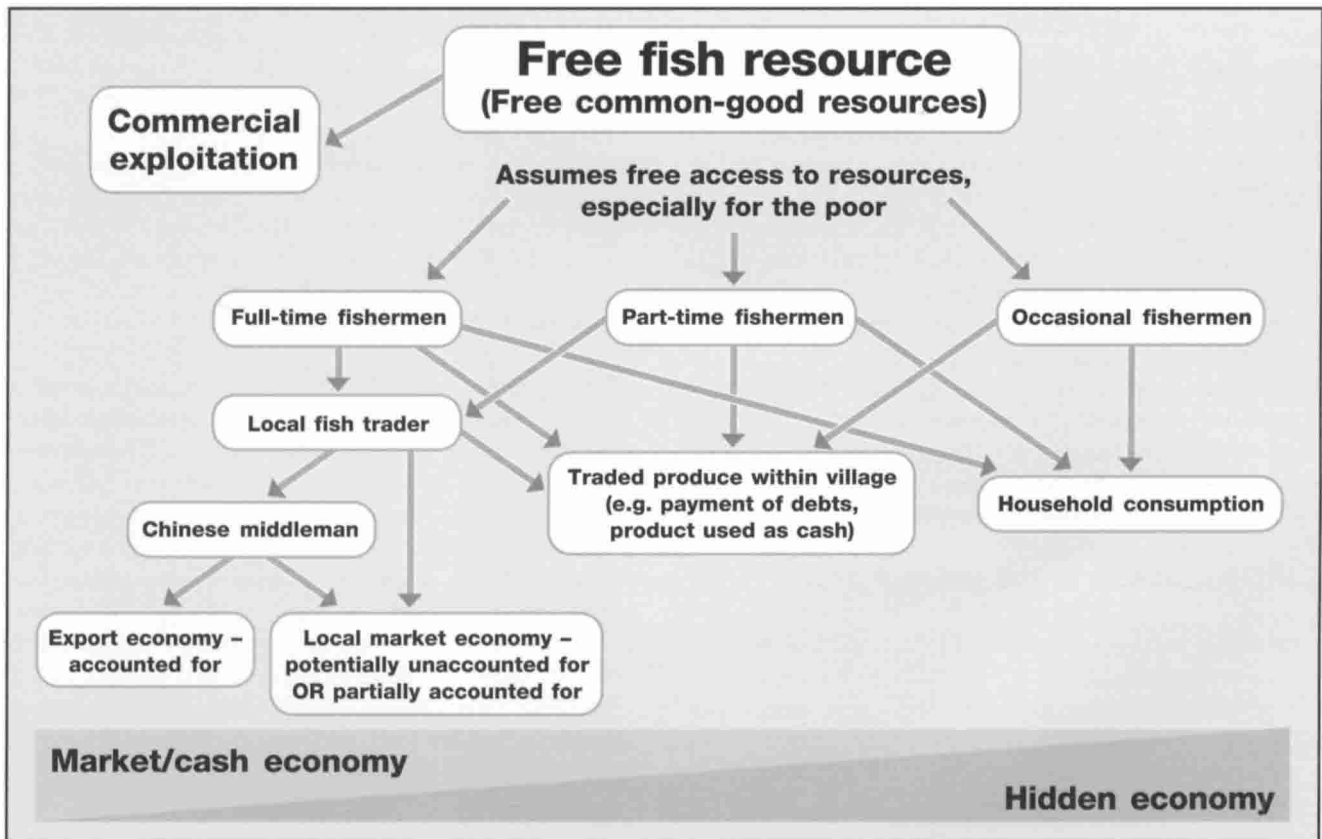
Free fish resource
(Free common-good resources)

Commercial exploitation

Assumes free access to resources, especially for the poor

Full-time fishermen

Part-time fishermen

Occasional fishermen

Local fish trader

Traded produce within village (e.g. payment of debts, product used as cash)

Household consumption

Chinese middleman

Export economy – accounted for

Local market economy – potentially unaccounted for OR partially accounted for

Market/cash economy

Hidden economy